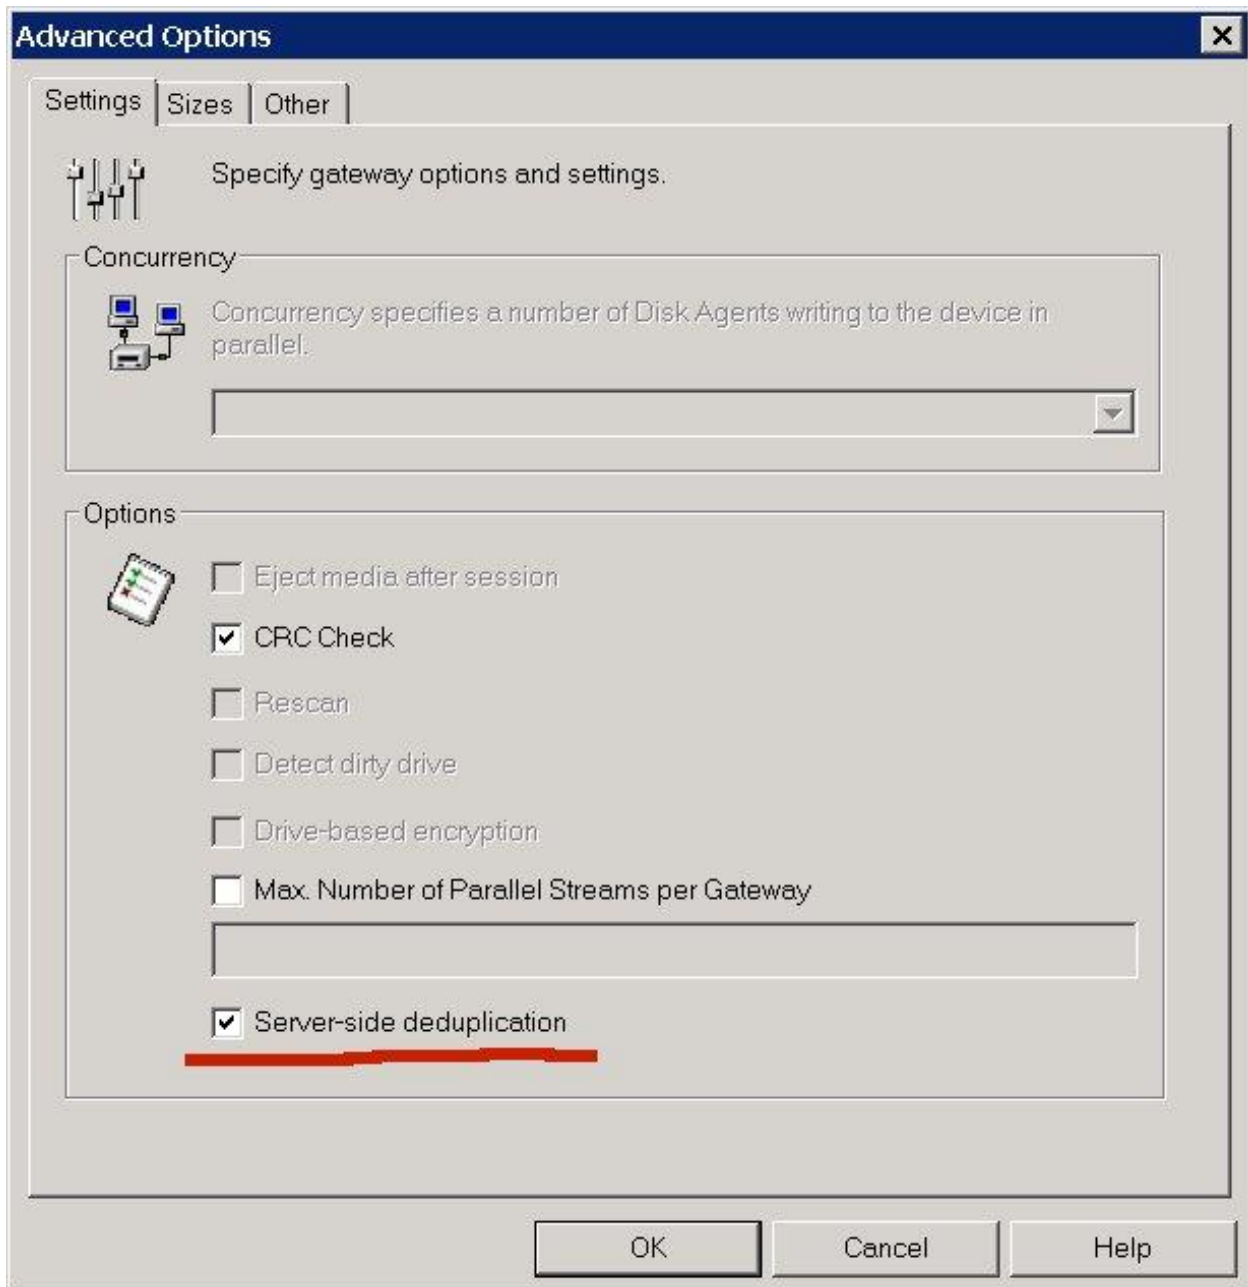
Advanced Options

Settings | Sizes | Other

Specify gateway options and settings.

Concurrency

Concurrency specifies a number of Disk Agents writing to the device in parallel.

Options

Eject media after session

CRC Check

Rescan

Detect dirty drive

Drive-based encryption

Max. Number of Parallel Streams per Gateway

Server-side deduplication

OK | Cancel | Help